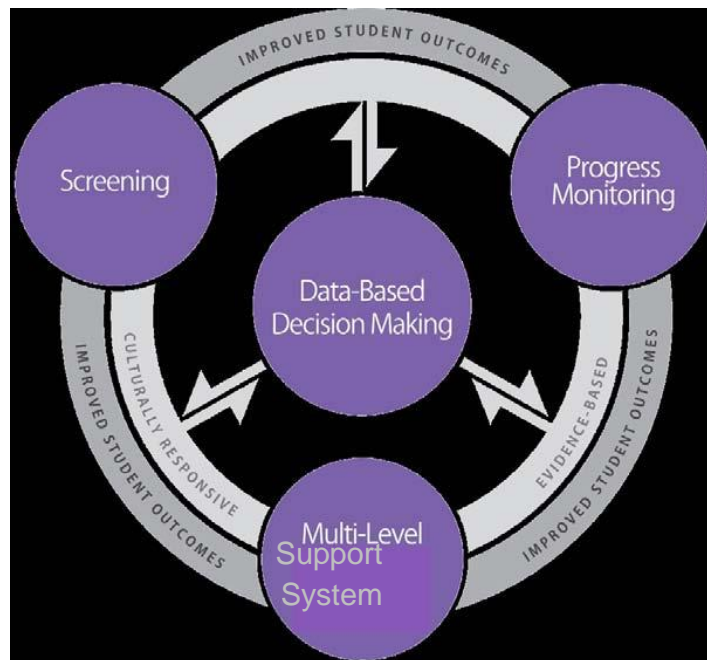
IMPROVED STUDENT OUTCOMES

Screening

Progress Monitoring

Data-Based Decision Making

CULTURALLY RESPONSIVE

EVIDENCE-BASED

IMPROVED STUDENT OUTCOMES

IMPROVED STUDENT OUTCOMES

Multi-Level Support System